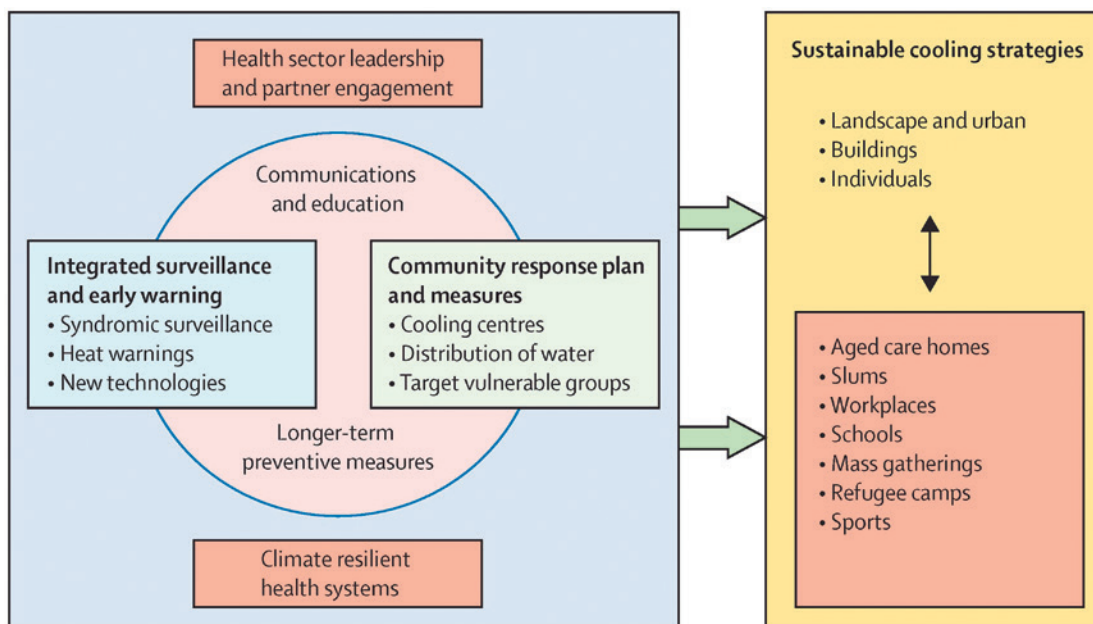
Health sector leadership and partner engagement

Communications and education

Integrated surveillance and early warning
• Syndromic surveillance
• Heat warnings
• New technologies

Community response plan and measures
• Cooling centres
• Distribution of water
• Target vulnerable groups

Longer-term preventive measures

Climate resilient health systems

Sustainable cooling strategies

• Landscape and urban
• Buildings
• Individuals

• Aged care homes
• Slums
• Workplaces
• Schools
• Mass gatherings
• Refugee camps
• Sports